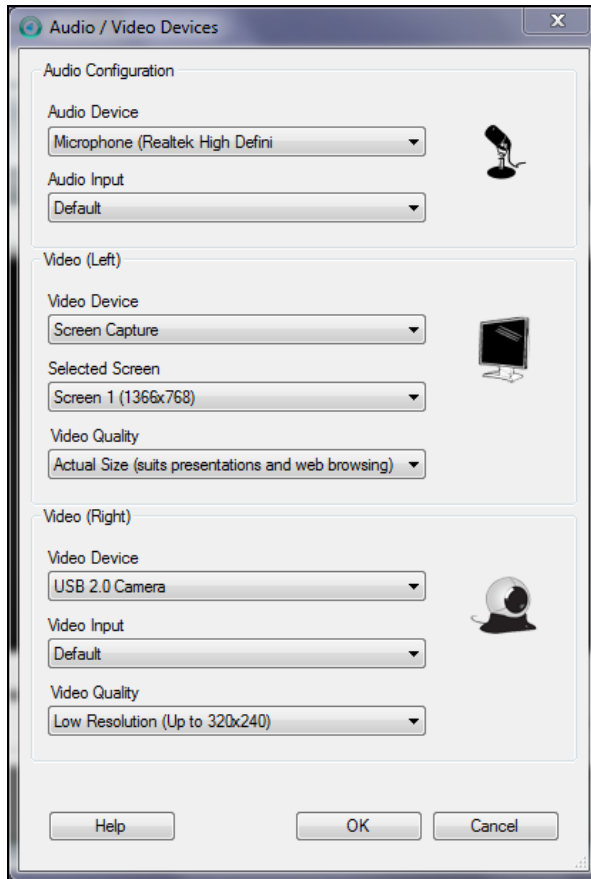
Audio / Video Devices

Audio Configuration

Audio Device

Microphone (Realtek High Defini

Audio Input

Default

Video (Left)

Video Device

Screen Capture

Selected Screen

Screen 1 (1366x768)

Video Quality

Actual Size (suits presentations and web browsing)

Video (Right)

Video Device

USB 2.0 Camera

Video Input

Default

Video Quality

Low Resolution (Up to 320x240)

Help

OK

Cancel